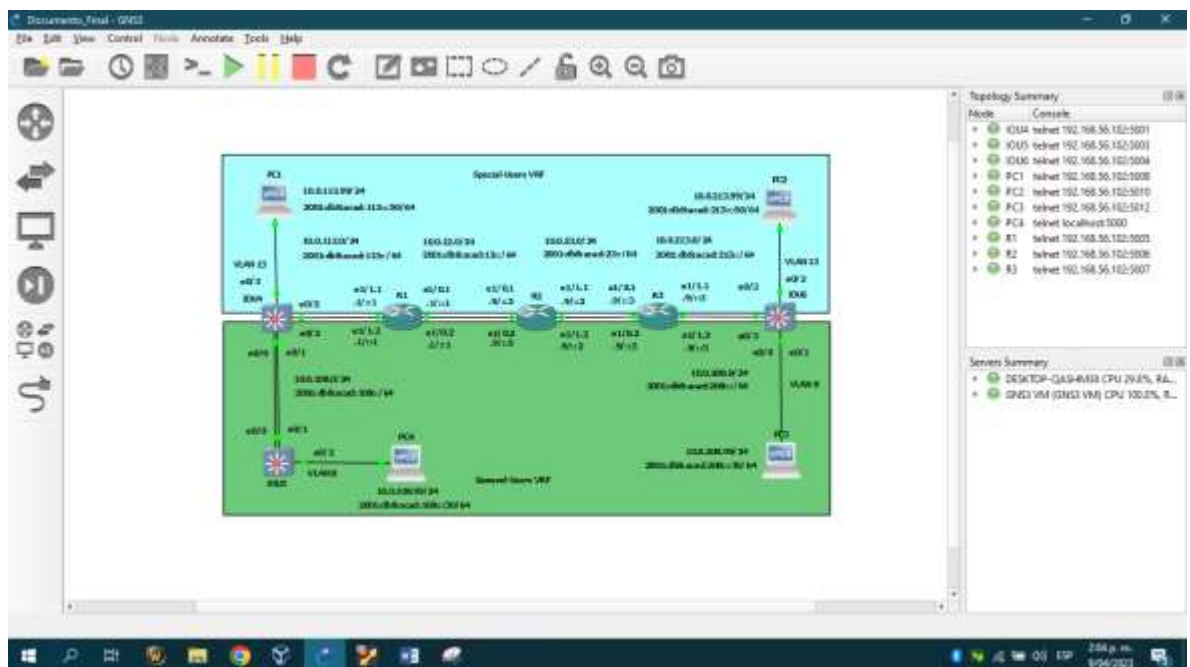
Documento_Final - GNS3

File Edit View Control Node Annotate Tools Help

PC1
10.0.113.99/24
2001:db8:acad:113c::50/64

Special Users VRF

PC2
10.0.213.99/24
2001:db8:acad:213c::50/64

10.0.113.0/24
2001:db8:acad:113c::/64

10.0.12.0/24
2001:db8:acad:12c::/64

10.0.23.0/24
2001:db8:acad:23c::/64

10.0.213.0/24
2001:db8:acad:213c::/64

VLAN 13
e0/2
IOU4

VLAN 13
e0/2
IOU6

e0/3
e1/1.1
.0/.1
e0/1
R1
e0/0.1
e1/0.1
R2
e1/1.1
e1/0.1
R3
e1/1.1
e0/3

e0/3
e1/1.2
e1/0.2
e0/0.2
e1/1.2
e1/0.2
e1/1.2
e0/3

e0/0
e0/1
e0/0
e0/1

10.0.108.0/24
2001:db8:acad:108c::/64

10.0.208.0/24
2001:db8:acad:208c::/64

VLAN 8

e0/0
e0/1
PC4
e0/2
VLAN 8
IOU5

10.0.108.99/24
2001:db8:acad:108c::50/64

General Users VRF

PC3
10.0.208.99/24
2001:db8:acad:208c::50/64

Topology Summary
Node Console
IOU4 telnet 192.168.56.102:5001
IOU5 telnet 192.168.56.102:5003
IOU6 telnet 192.168.56.102:5004
PC1 telnet 192.168.56.102:5008
PC2 telnet 192.168.56.102:5010
PC3 telnet 192.168.56.102:5012
PC4 telnet localhost:5000
R1 telnet 192.168.56.102:5005
R2 telnet 192.168.56.102:5006
R3 telnet 192.168.56.102:5007

Servers Summary
DESKTOP-QASHMXB CPU 29.8%, RA...
GNS3 VM (GNS3 VM) CPU 100.0%, R...

2:04 p. m.
8/06/2023